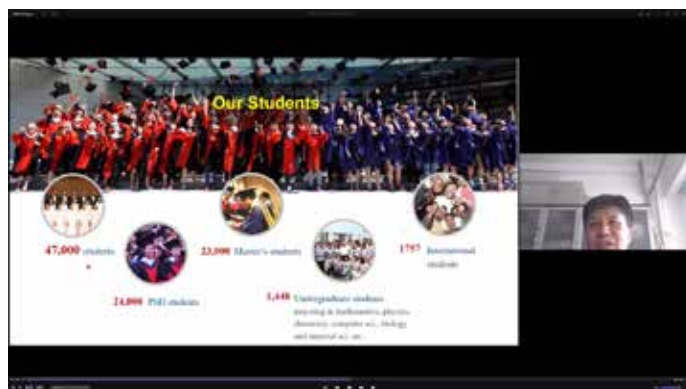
Our Students

47,000 students

24,000 PhD students

23,000 Master's students

1,448 Undergraduate students majoring in mathematics, physics, chemistry, computer sci., biology and material sci. etc.

1757 International students